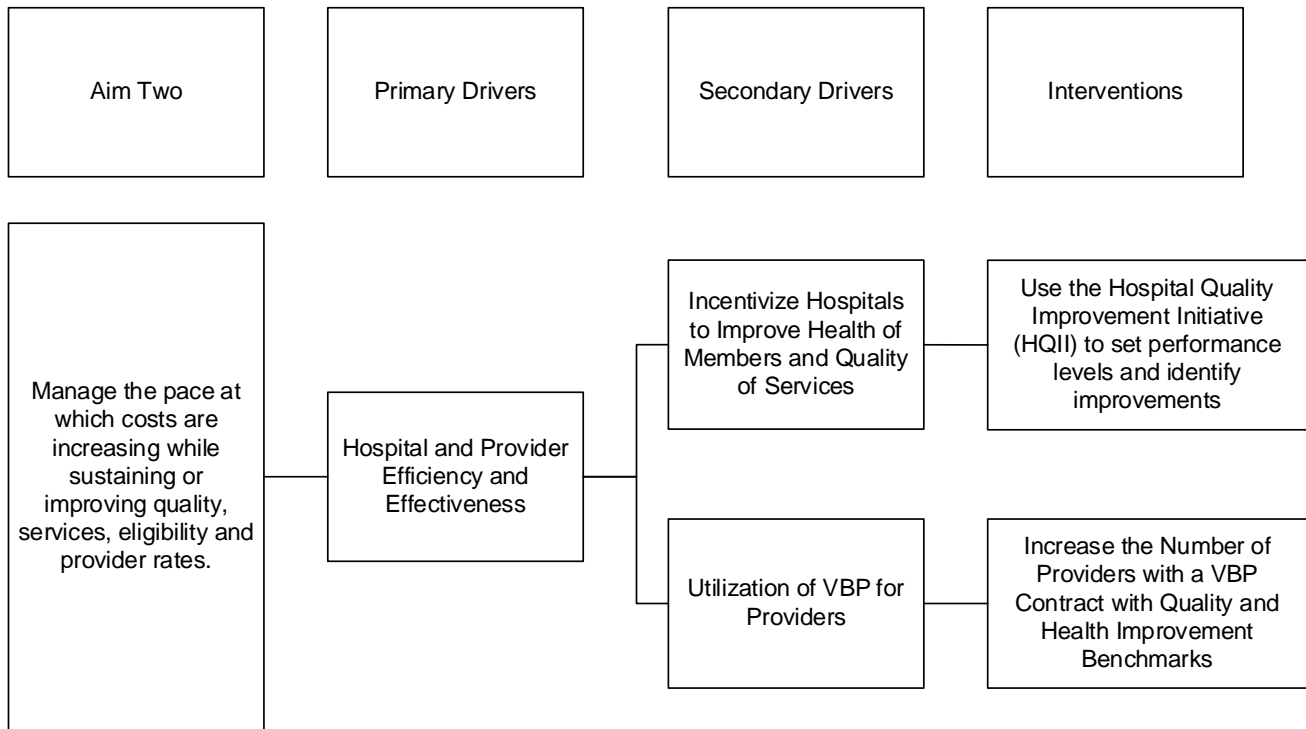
Aim Two

Primary Drivers

Secondary Drivers

Interventions

Manage the pace at which costs are increasing while sustaining or improving quality, services, eligibility and provider rates.

Hospital and Provider Efficiency and Effectiveness

Incentivize Hospitals to Improve Health of Members and Quality of Services

Use the Hospital Quality Improvement Initiative (HQII) to set performance levels and identify improvements

Utilization of VBP for Providers

Increase the Number of Providers with a VBP Contract with Quality and Health Improvement Benchmarks